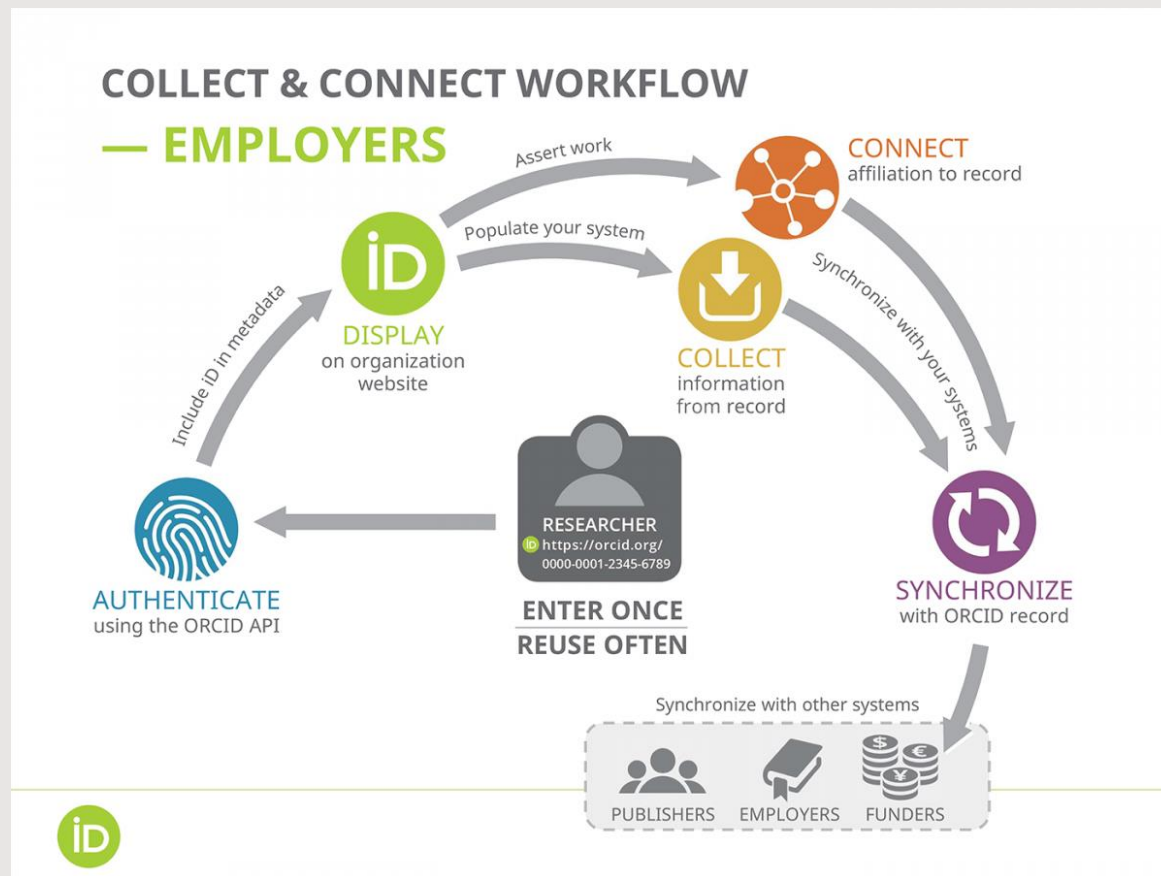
COLLECT & CONNECT WORKFLOW
— EMPLOYERS

Assert work

CONNECT
affiliation to record

Populate your system

iD

DISPLAY
on organization website

COLLECT
information from record

Synchronize with your systems

Include iD in metadata

RESEARCHER
iD https://orcid.org/
0000-0001-2345-6789

AUTHENTICATE
using the ORCID API

ENTER ONCE
REUSE OFTEN

SYNCHRONIZE
with ORCID record

Synchronize with other systems

PUBLISHERS EMPLOYERS FUNDERS

iD